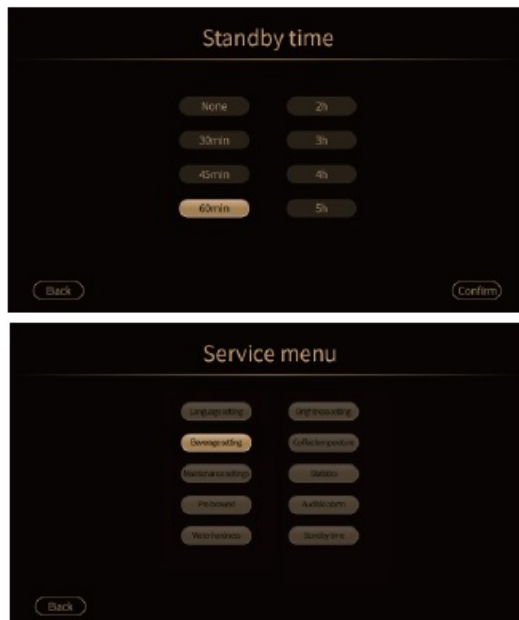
Standby time

None

2h

30min

3h

45min

4h

60min

5h

Back

Confirm

Service menu

Language setting

Brightness setting

Beverage setting

Coffee temperature

Maintenance settings

Statistics

Pin-boxed

Audible alarm

Water hardness

Standby time

Back